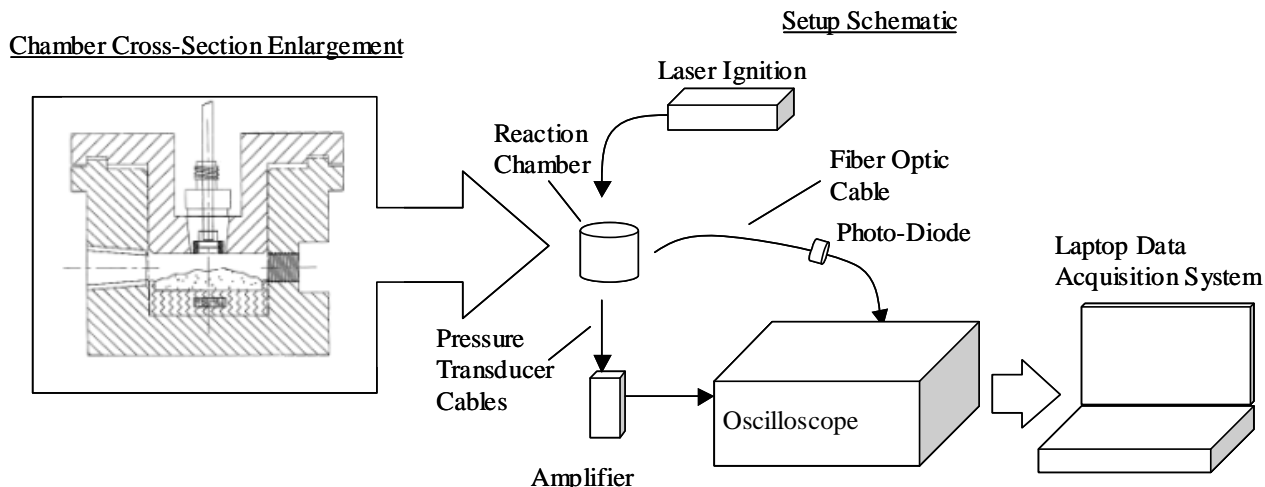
Setup Schematic

Chamber Cross-Section Enlargement

Laser Ignition

Reaction Chamber

Fiber Optic Cable

Photo-Diode

Laptop Data Acquisition System

Pressure Transducer Cables

Oscilloscope

Amplifier